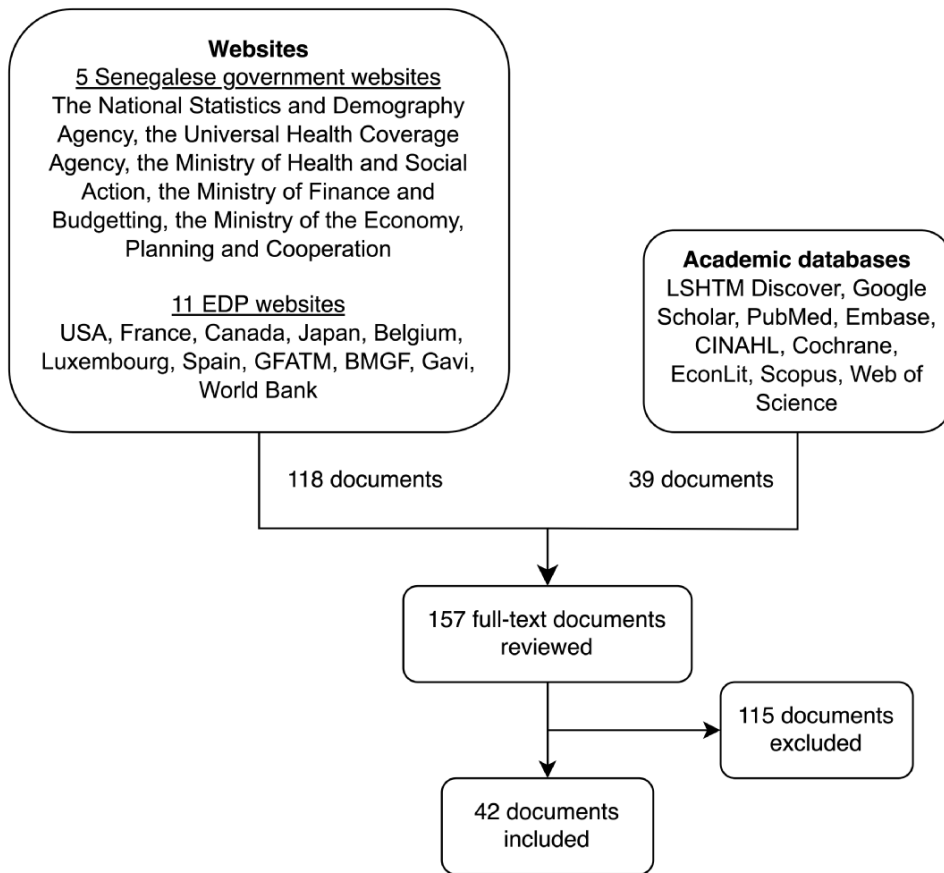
Websites
5 Senegalese government websites
The National Statistics and Demography Agency, the Universal Health Coverage Agency, the Ministry of Health and Social Action, the Ministry of Finance and Budgetting, the Ministry of the Economy, Planning and Cooperation

11 EDP websites
USA, France, Canada, Japan, Belgium, Luxembourg, Spain, GFATM, BMGF, Gavi, World Bank

Academic databases
LSHTM Discover, Google Scholar, PubMed, Embase, CINAHL, Cochrane, EconLit, Scopus, Web of Science

118 documents

39 documents

157 full-text documents reviewed

115 documents excluded

42 documents included